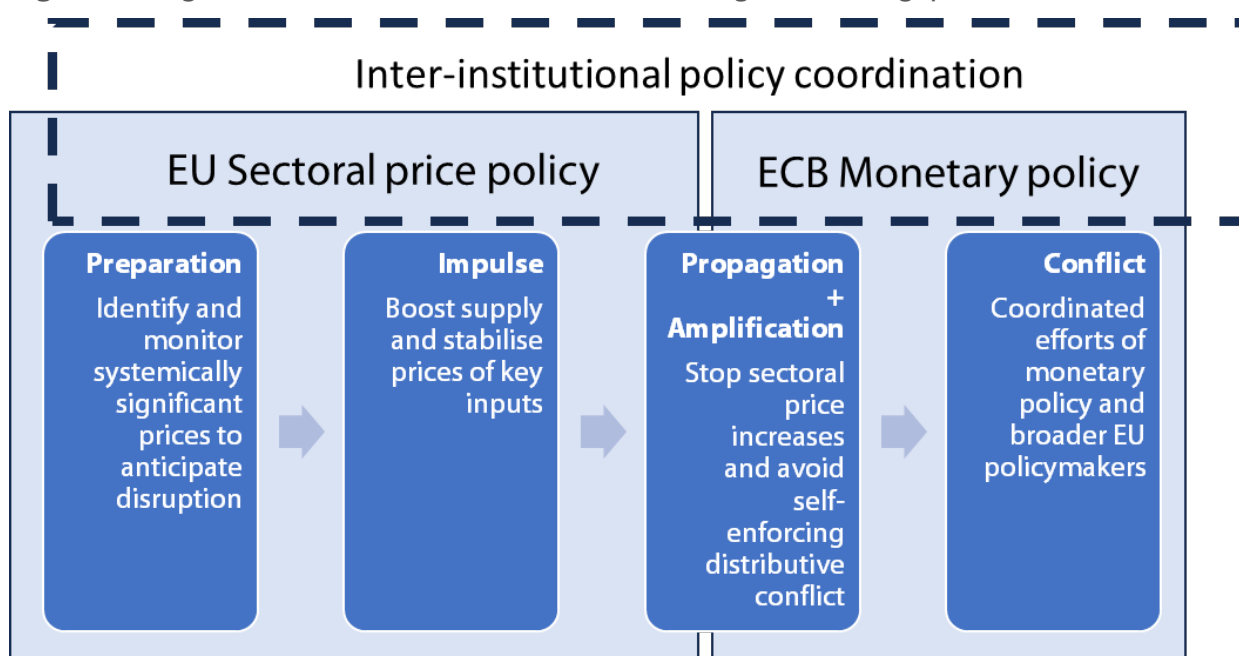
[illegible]

Inter-institutional policy coordination

EU Sectoral price policy

ECB Monetary policy

Preparation
Identify and monitor systemically significant prices to anticipate disruption

Impulse
Boost supply and stabilise prices of key inputs

Propagation + Amplification
Stop sectoral price increases and avoid self-enforcing distributive conflict

Conflict
Coordinated efforts of monetary policy and broader EU policymakers